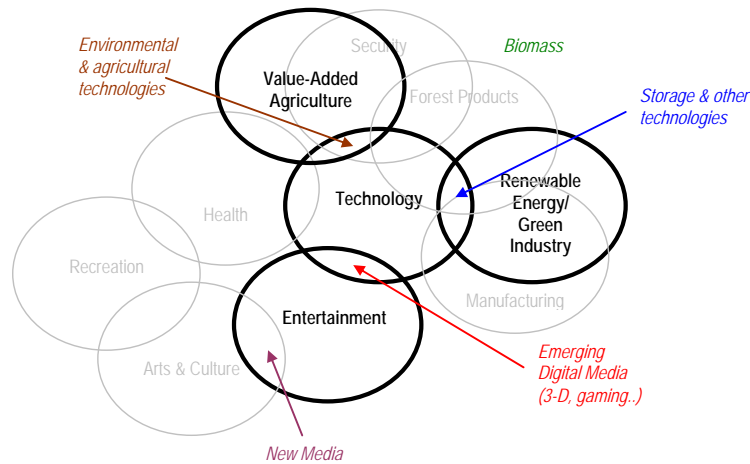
Environmental & agricultural technologies

Security

Biomass

Value-Added Agriculture

Forest Products

Storage & other technologies

Health

Technology

Renewable Energy/ Green Industry

Recreation

Manufacturing

Entertainment

Arts & Culture

Emerging Digital Media (3-D, gaming..)

New Media